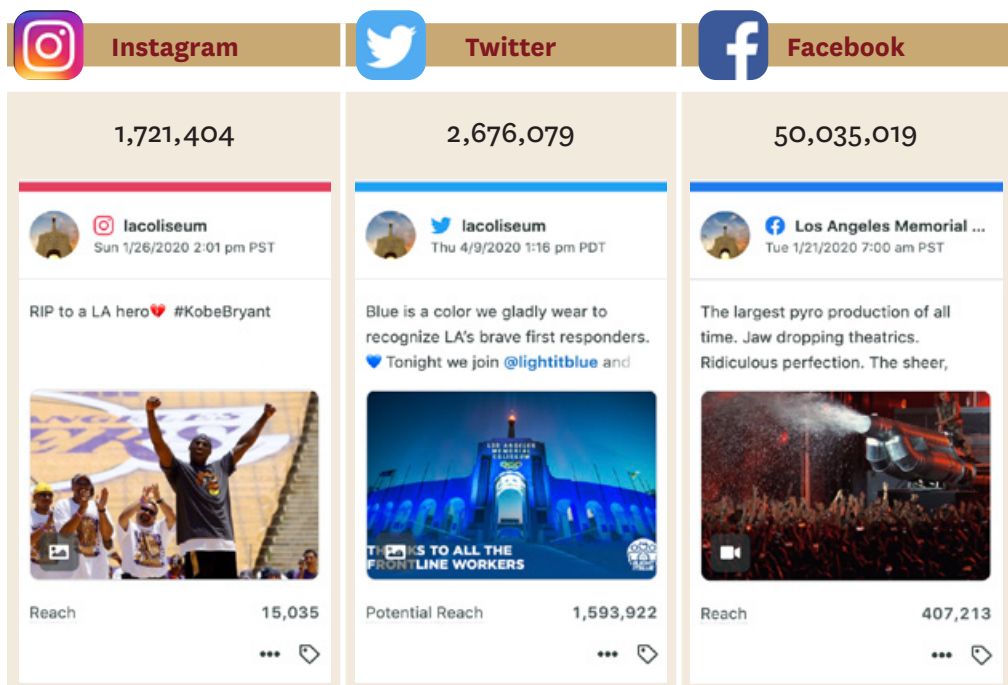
Instagram

1,721,404

lacoliseum
Sun 1/26/2020 2:01 pm PST

RIP to a LA hero💔 #KobeBryant

Reach 15,035

Twitter

2,676,079

lacoliseum
Thu 4/9/2020 1:16 pm PDT

Blue is a color we gladly wear to recognize LA's brave first responders. 💙 Tonight we join @lightitblue and

LOS ANGELES MEMORIAL COLISEUM

TH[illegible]KS TO ALL THE FRONTLINE WORKERS

Potential Reach 1,593,922

Facebook

50,035,019

Los Angeles Memorial ...
Tue 1/21/2020 7:00 am PST

The largest pyro production of all time. Jaw dropping theatrics. Ridiculous perfection. The sheer,

Reach 407,213